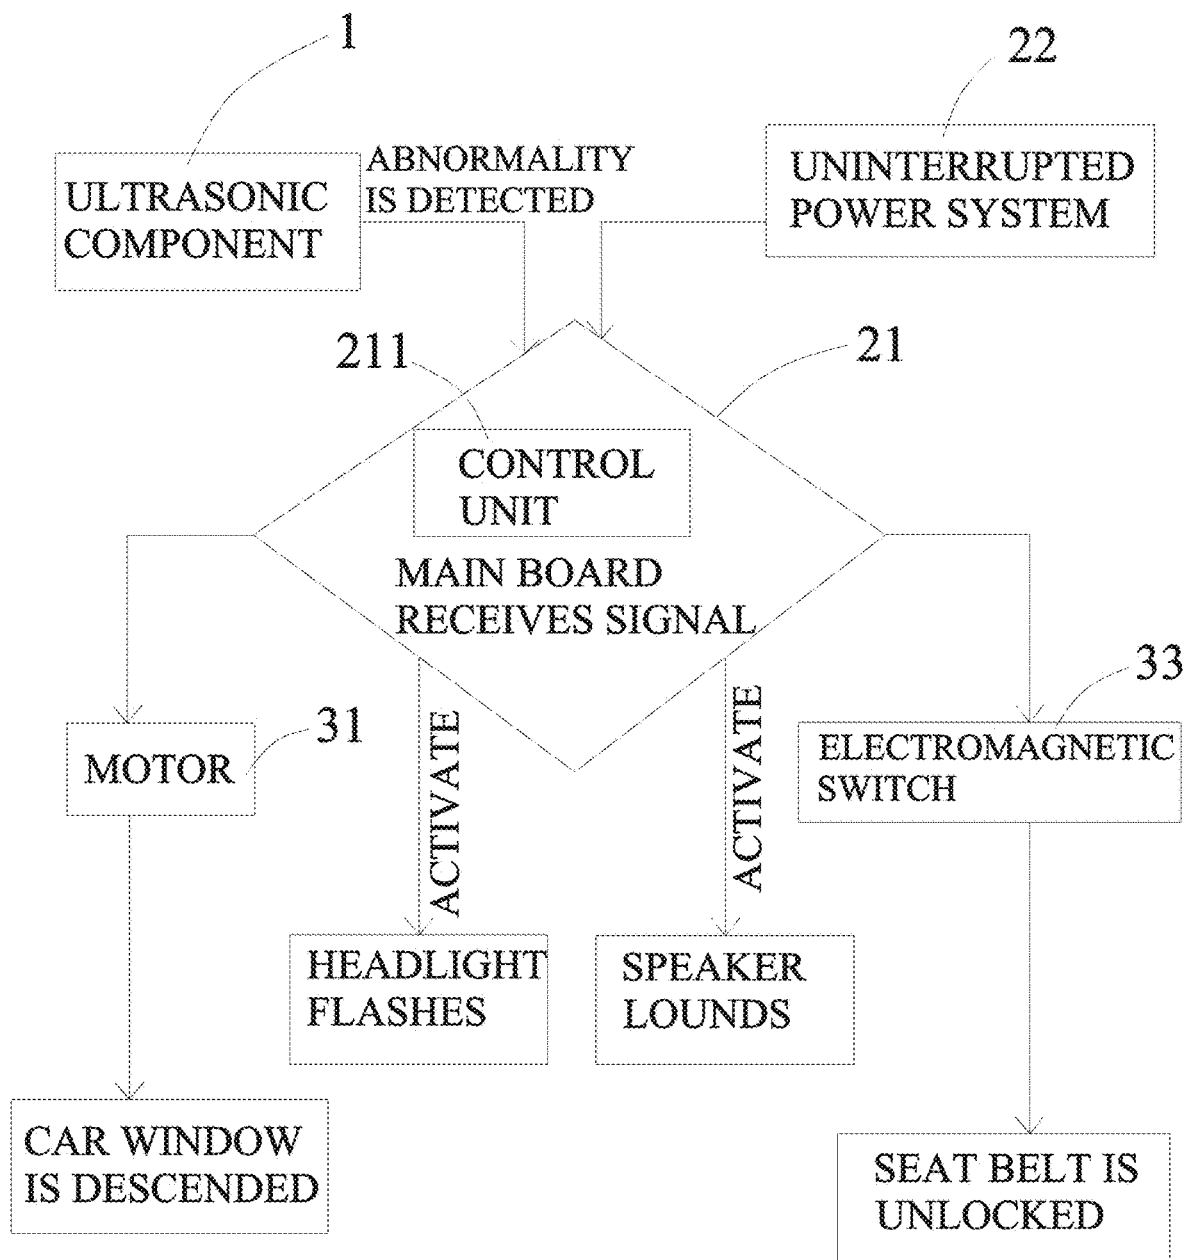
1

22

ULTRASONIC COMPONENT

ABNORMALITY IS DETECTED

UNINTERRUPTED POWER SYSTEM

211

21

CONTROL UNIT

MAIN BOARD RECEIVES SIGNAL

33

MOTOR

31

ACTIVATE

ACTIVATE

ELECTROMAGNETIC SWITCH

HEADLIGHT FLASHES

SPEAKER LOUNDS

CAR WINDOW IS DESCENDED

SEAT BELT IS UNLOCKED